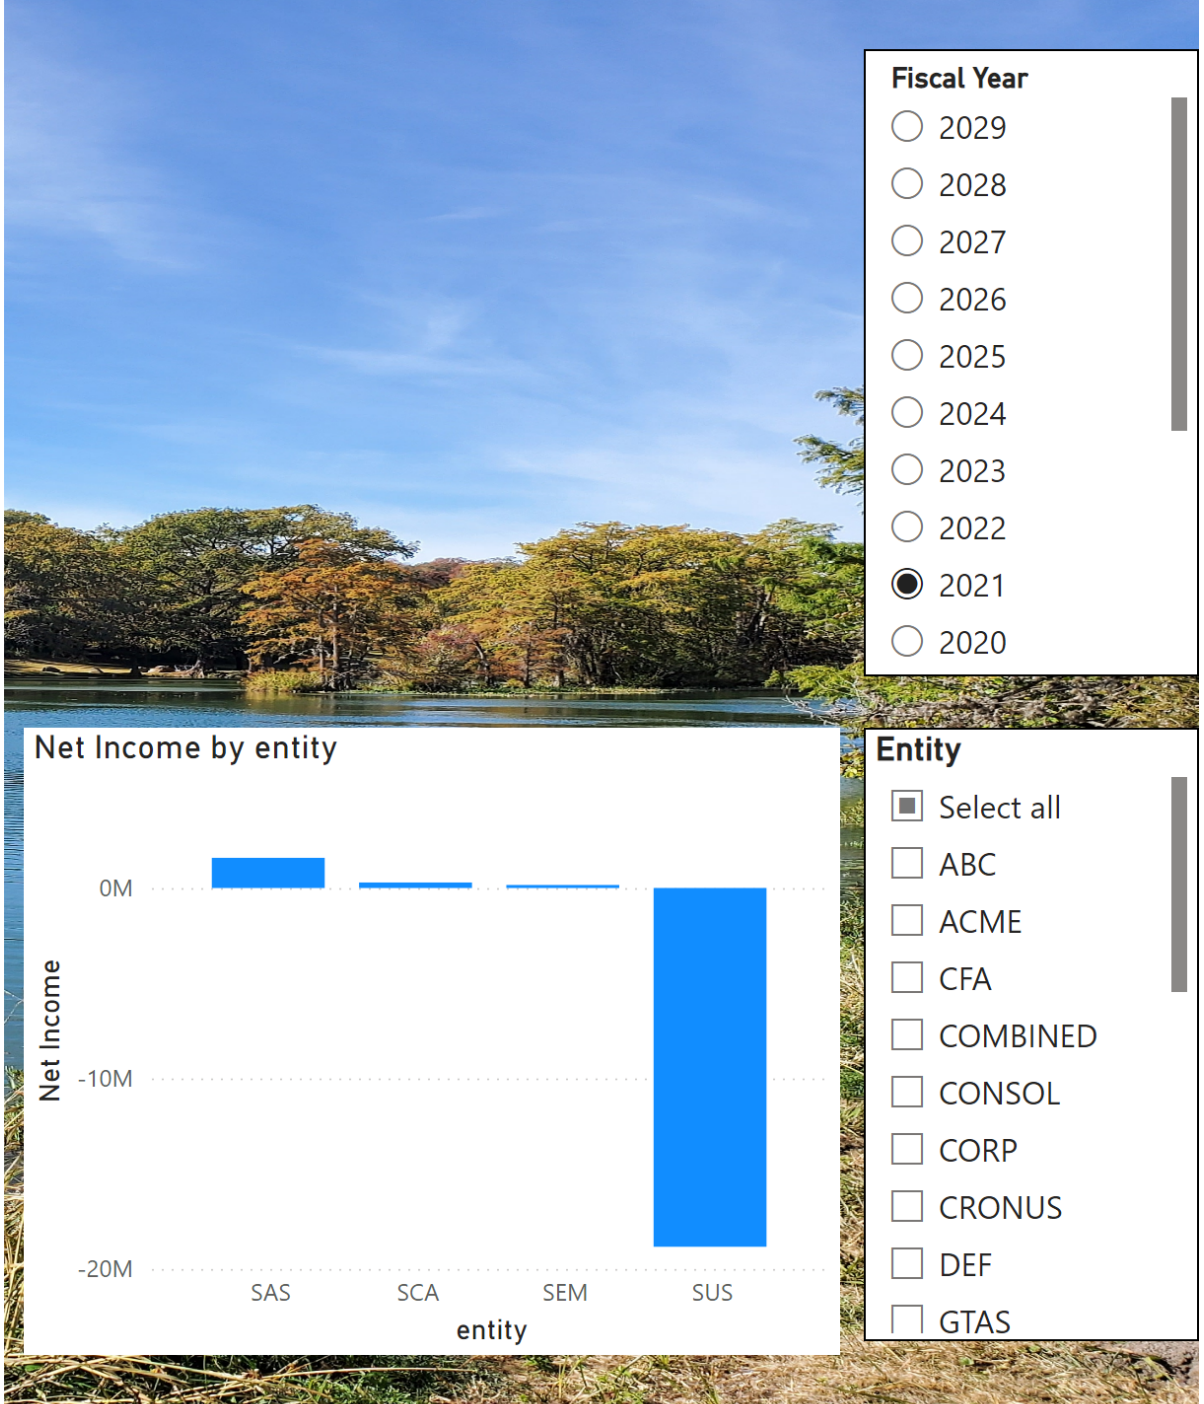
Fiscal Year
2029
2028
2027
2026
2025
2024
2023
2022
2021
2020

Net Income by entity

Net Income

0M
-10M
-20M

SAS
SCA
SEM
SUS

entity

Entity
Select all
ABC
ACME
CFA
COMBINED
CONSOL
CORP
CRONUS
DEF
GTAS